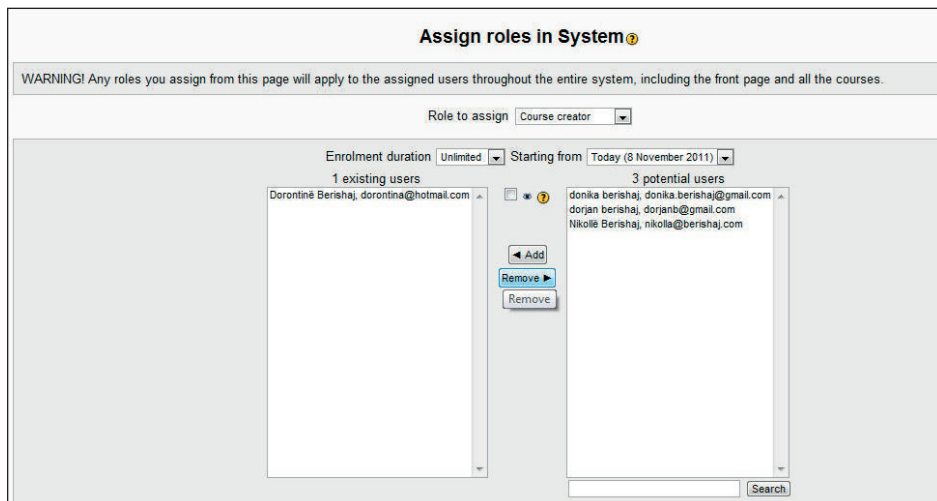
Assign roles in System

WARNING! Any roles you assign from this page will apply to the assigned users throughout the entire system, including the front page and all the courses.

Role to assign Course creator

Enrolment duration Unlimited Starting from Today (8 November 2011)

1 existing users

Dorontinë Berishaj, dorontina@hotmail.com

3 potential users

donika berishaj, donika.berishaj@gmail.com
dorjan berishaj, dorjanb@gmail.com
Nikollë Berishaj, nikolla@berishaj.com

◄ Add

Remove ►

Remove

Search